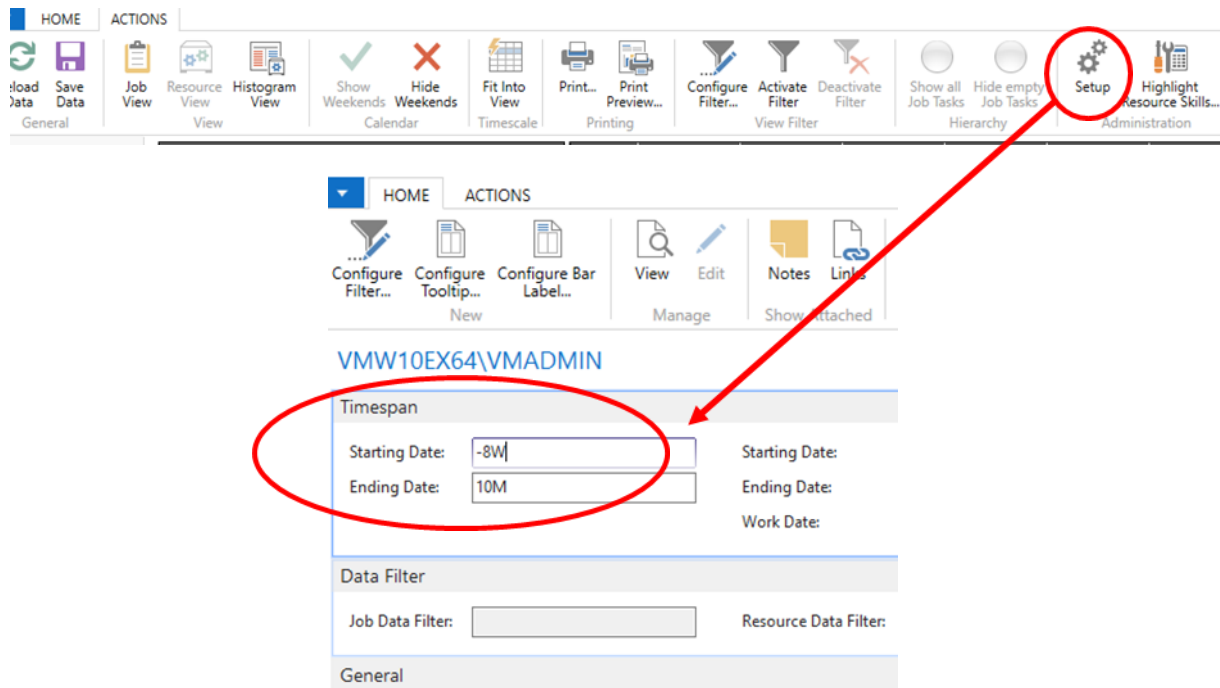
HOME ACTIONS

eload Data | Save Data | General
Job View | Resource View | Histogram View | View
Show Weekends | Hide Weekends | Calendar
Fit Into View | Timescale
Print... | Print Preview... | Printing
Configure Filter... | Activate Filter | Deactivate Filter | View Filter
Show all Job Tasks | Hide empty Job Tasks | Hierarchy
Setup | Highlight Resource Skills... | Administration

HOME ACTIONS

Configure Filter... | Configure Tooltip... | Configure Bar Label... | New
View | Edit | Manage
Notes | Links | Show Attached

VMW10EX64\VMADMIN

Timespan

Starting Date: -8W
Ending Date: 10M

Starting Date:
Ending Date:
Work Date:

Data Filter

Job Data Filter:
Resource Data Filter:

General